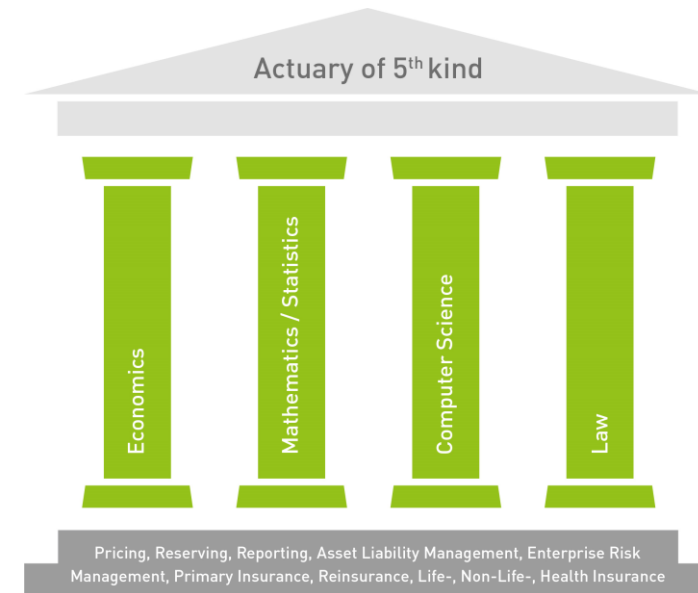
Actuary of 5$^{th}$ kind

Economics

Mathematics / Statistics

Computer Science

Law

Pricing, Reserving, Reporting, Asset Liability Management, Enterprise Risk Management, Primary Insurance, Reinsurance, Life-, Non-Life-, Health Insurance